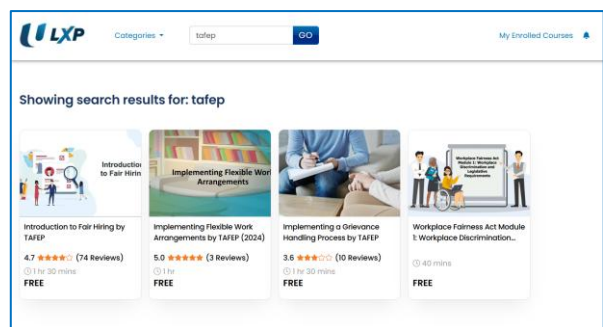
LXP

Categories

tafep

GO

My Enrolled Courses

Showing search results for: tafep

Introduction to Fair Hiring

Introduction to Fair Hiring by TAFEP

4.7 ★★★★☆ (74 Reviews)

1 hr 30 mins

FREE

Implementing Flexible Work Arrangements

Implementing Flexible Work Arrangements by TAFEP (2024)

5.0 ★★★★★ (3 Reviews)

1 hr

FREE

Implementing a Grievance Handling Process by TAFEP

3.6 ★★★☆☆ (10 Reviews)

1 hr 30 mins

FREE

Workplace Fairness Act Module 1: Workplace Discrimination and Legislative Requirements

Workplace Fairness Act Module 1: Workplace Discrimination...

40 mins

FREE